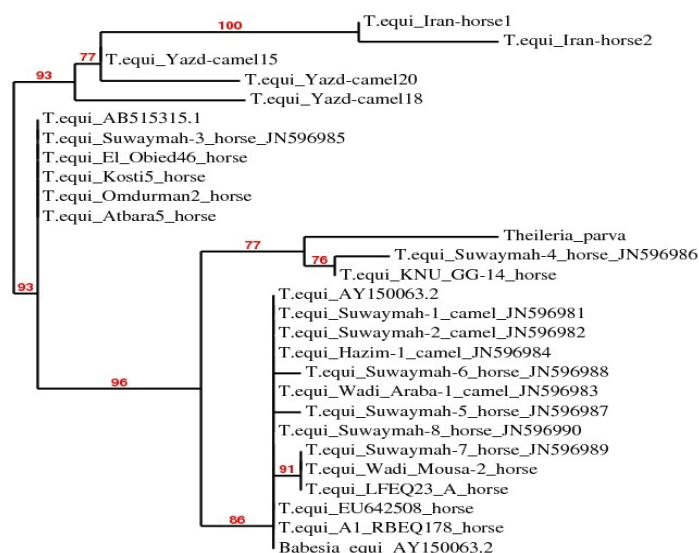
100
T.equi_Iran-horse1
T.equi_Iran-horse2
77
T.equi_Yazd-camel15
93
T.equi_Yazd-camel20
T.equi_Yazd-camel18
T.equi_AB515315.1
T.equi_Suwaymah-3_horse_JN596985
T.equi_El_Obied46_horse
T.equi_Kosti5_horse
T.equi_Omdurman2_horse
T.equi_Atbara5_horse
77
Theileria_parva
76
T.equi_Suwaymah-4_horse_JN596986
T.equi_KNU_GG-14_horse
93
T.equi_AY150063.2
T.equi_Suwaymah-1_camel_JN596981
T.equi_Suwaymah-2_camel_JN596982
T.equi_Hazim-1_camel_JN596984
96
T.equi_Suwaymah-6_horse_JN596988
T.equi_Wadi_Araba-1_camel_JN596983
T.equi_Suwaymah-5_horse_JN596987
T.equi_Suwaymah-8_horse_JN596990
T.equi_Suwaymah-7_horse_JN596989
91
T.equi_Wadi_Mousa-2_horse
T.equi_LFEQ23_A_horse
T.equi_EU642508_horse
86
T.equi_A1_RBEQ178_horse
Babesia_equi_AY150063.2